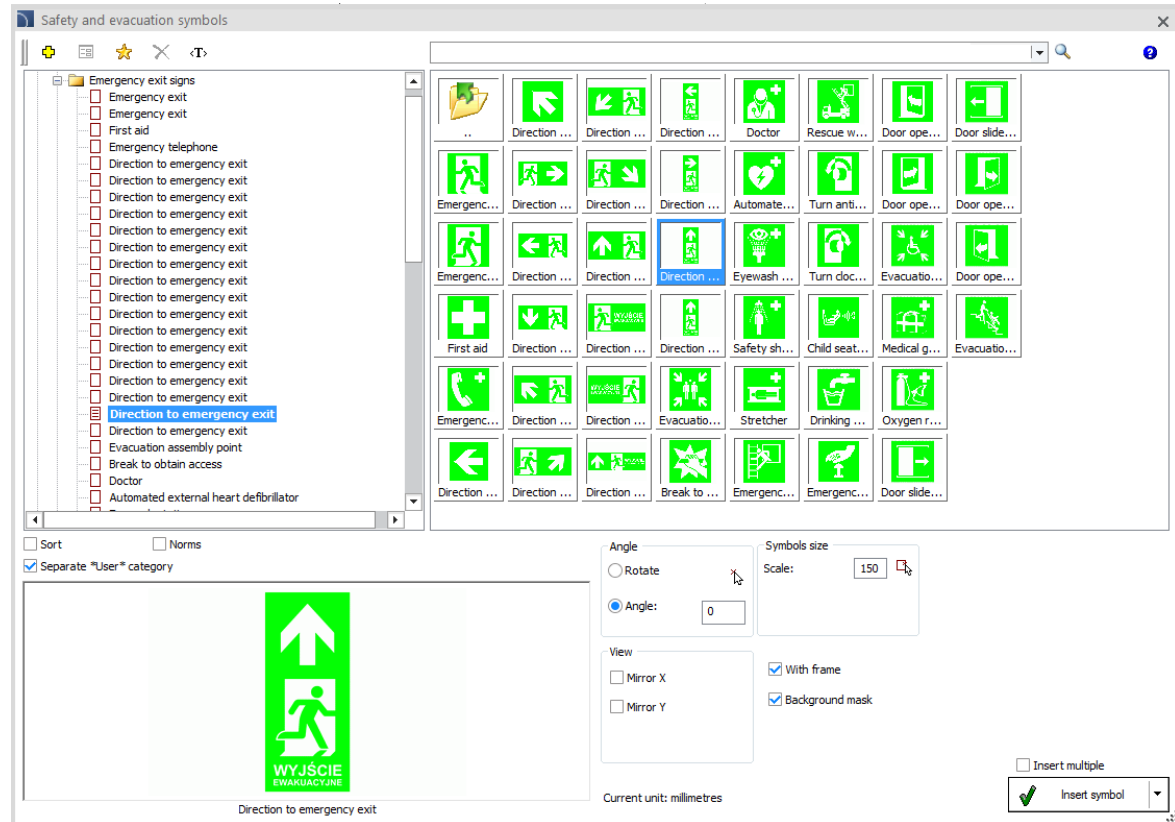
Safety and evacuation symbols

<T>

Emergency exit signs
Emergency exit
Emergency exit
First aid
Emergency telephone
Direction to emergency exit
Direction to emergency exit
Direction to emergency exit
Direction to emergency exit
Direction to emergency exit
Direction to emergency exit
Direction to emergency exit
Direction to emergency exit
Direction to emergency exit
Direction to emergency exit
Direction to emergency exit
Direction to emergency exit
Direction to emergency exit
Direction to emergency exit
Direction to emergency exit
Direction to emergency exit
Direction to emergency exit
Evacuation assembly point
Break to obtain access
Doctor
Automated external heart defibrillator

..
Direction ...
Direction ...
Direction ...
Doctor
Rescue w...
Door ope...
Door slide...
Emergenc...
Direction ...
Direction ...
Direction ...
Automate...
Turn anti...
Door ope...
Door ope...
Emergenc...
Direction ...
Direction ...
Direction ...
Eyewash ...
Turn cloc...
Evacuatio...
Door ope...
First aid
Direction ...
WYJŚCIE EWAKUACYJNE
Direction ...
Direction ...
Safety sh...
Child seat...
Medical g...
Evacuatio...
Emergenc...
Direction ...
WYJŚCIE EWAKUACYJNE
Direction ...
Evacuatio...
Stretcher
Drinking ...
Oxygen r...
Direction ...
Direction ...
Direction ...
Break to ...
Emergenc...
Emergenc...
Door slide...

Sort
Norms
Separate *User* category

WYJŚCIE
EWAKUACYJNE
Direction to emergency exit

Angle
Rotate
Angle: 0
Symbols size
Scale: 150
View
Mirror X
Mirror Y
With frame
Background mask
Current unit: millimetres
Insert multiple
Insert symbol